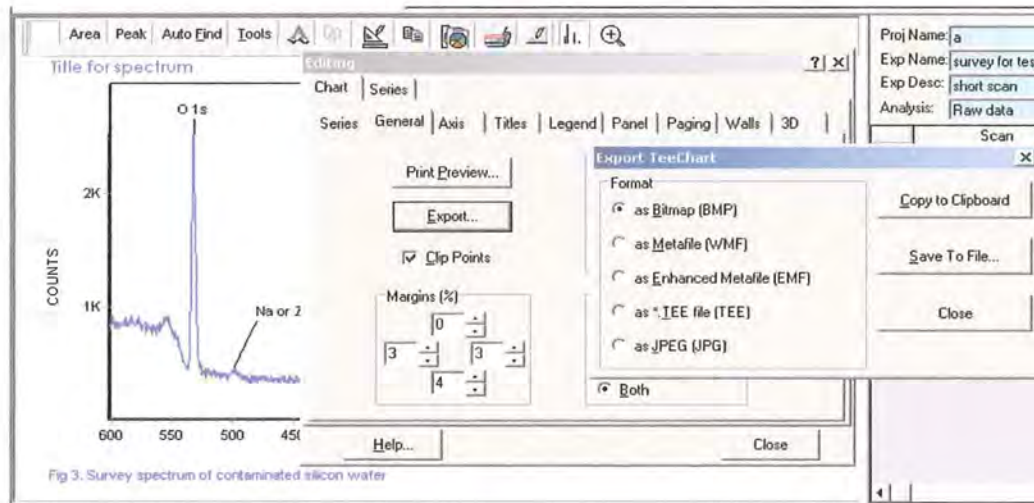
Area Peak Auto Find Tools

Title for spectrum

O 1s

2K

1K

COUNTS

Na or 2

600 550 500 45(

Fig 3. Survey spectrum of contaminated silicon wafer

Editing

?| ×|

Chart | Series |

Series General | Axis | Titles | Legend | Panel | Paging | Walls | 3D |

Print Preview...

Export...

☑ Clip Points

Margins (%)

0

3 3

4

Both

Help...

Close

Export TeeChart

×

Format

as Bitmap (BMP)

as Metafile (WMF)

as Enhanced Metafile (EMF)

as *.TEE file (TEE)

as JPEG (JPG)

Copy to Clipboard

Save To File...

Close

Proj Name: a

Exp Name: survey for tes

Exp Desc: short scan

Analysis: Raw data

Scan